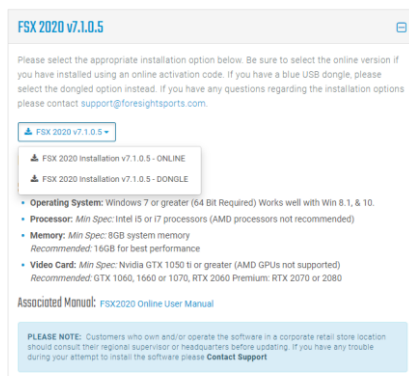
FSX 2020 v7.1.0.5

Please select the appropriate installation option below. Be sure to select the online version if you have installed using an online activation code. If you have a blue USB dongle, please select the dongled option instead. If you have any questions regarding the installation options please contact support@foresightsports.com.

FSX 2020 v7.1.0.5

FSX 2020 Installation v7.1.0.5 - ONLINE

FSX 2020 Installation v7.1.0.5 - DONGLE

- Operating System: Windows 7 or greater (64 Bit Required) Works well with Win 8.1, & 10.
- Processor: Min Spec: Intel i5 or i7 processors (AMD processors not recommended)
- Memory: Min Spec: 8GB system memory Recommended: 16GB for best performance
- Video Card: Min Spec: Nvidia GTX 1050 ti or greater (AMD GPUs not supported) Recommended: GTX 1060, 1660 or 1070, RTX 2060 Premium: RTX 2070 or 2080

Associated Manual: FSX2020 Online User Manual

PLEASE NOTE: Customers who own and/or operate the software in a corporate retail store location should consult their regional supervisor or headquarters before updating. If you have any trouble during your attempt to install the software please Contact Support